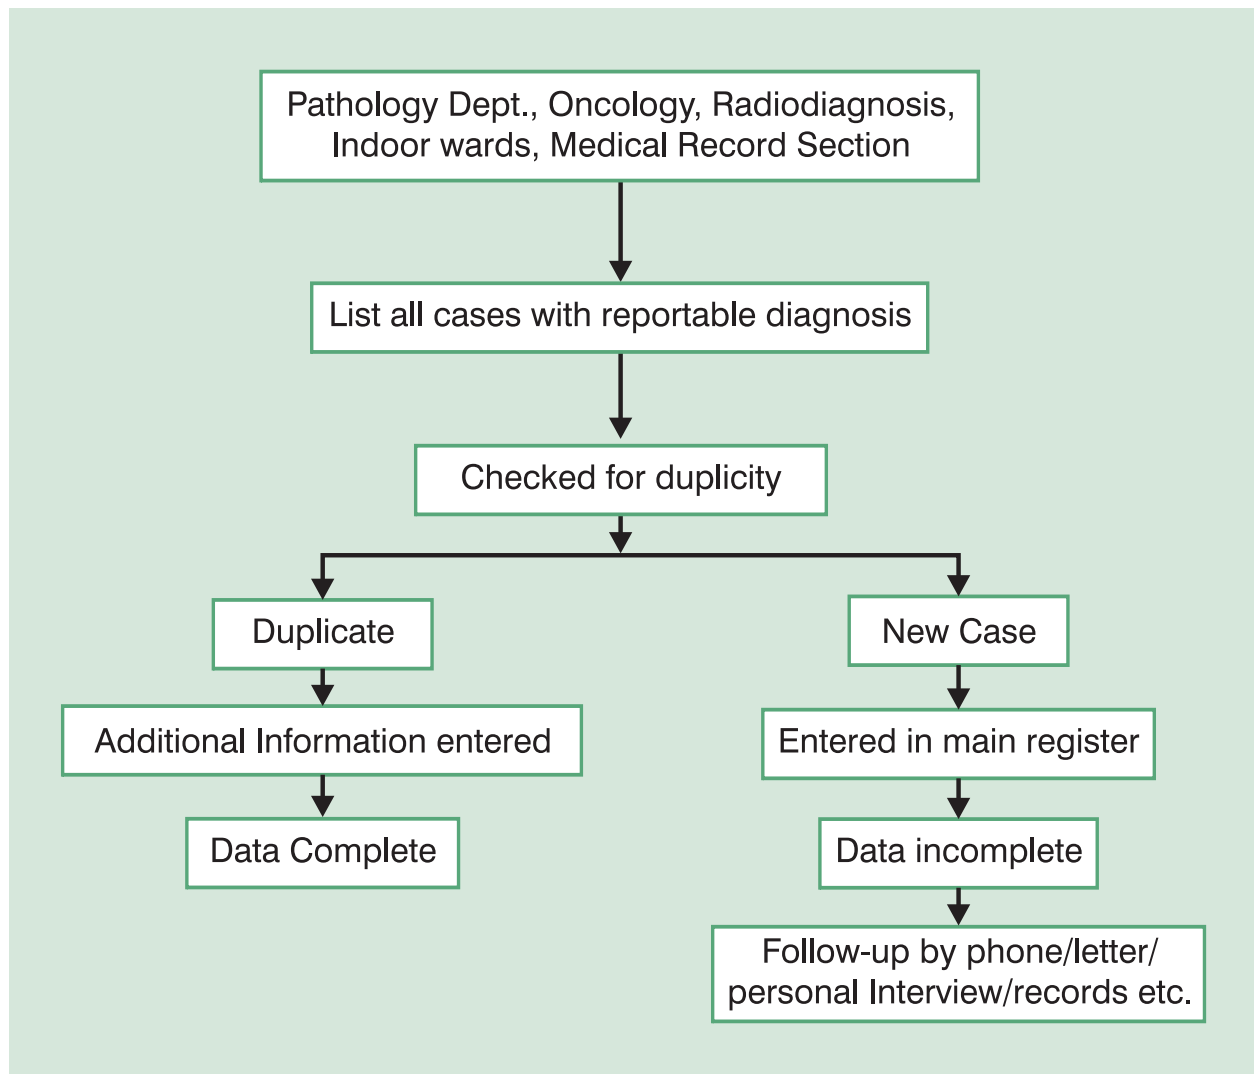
Pathology Dept., Oncology, Radiodiagnosis, Indoor wards, Medical Record Section

List all cases with reportable diagnosis

Checked for duplicity

Duplicate

Additional Information entered

Data Complete

New Case

Entered in main register

Data incomplete

Follow-up by phone/letter/ personal Interview/records etc.